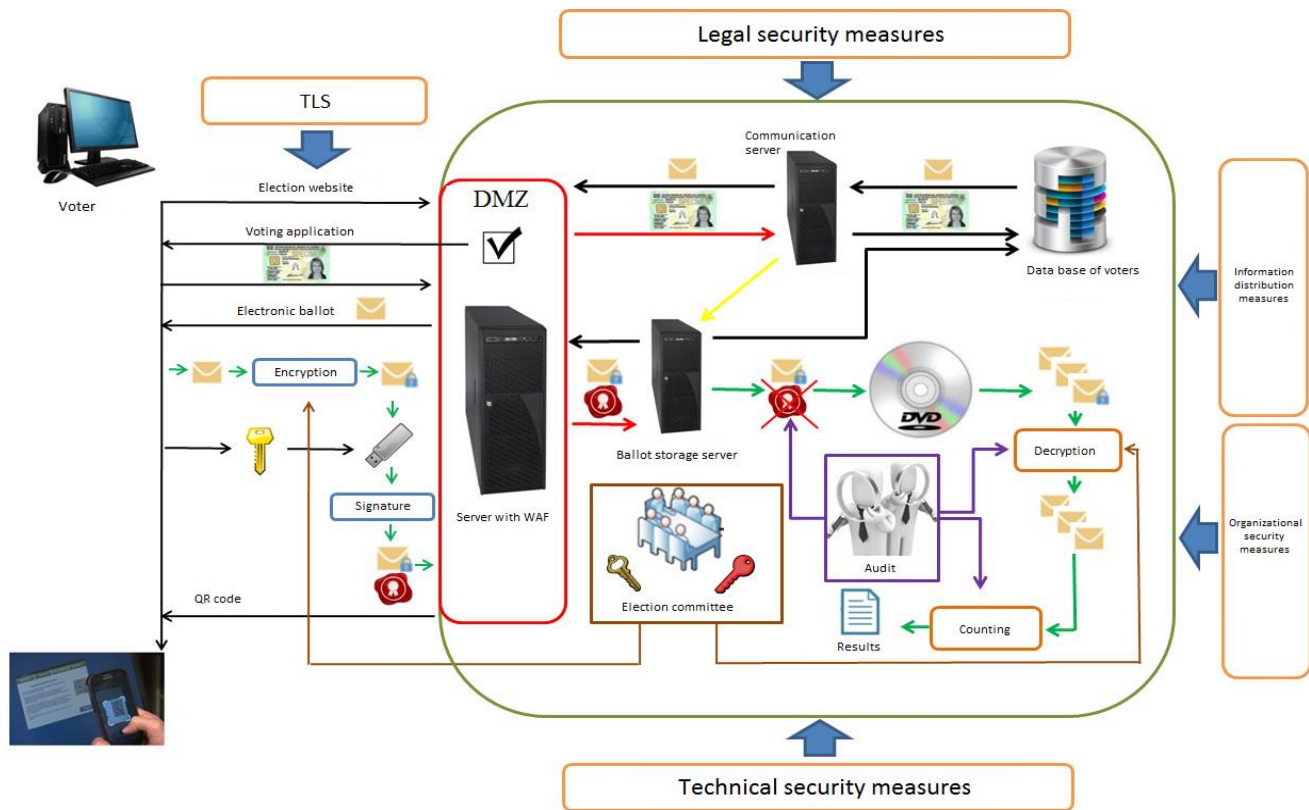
Legal security measures

TLS

Voter

Election website

Voting application

Electronic ballot

Encryption

Signature

QR code

DMZ

Server with WAF

Communication server

Data base of voters

Ballot storage server

DVD

Decryption

Audit

Election committee

Counting

Results

Information distribution measures

Organizational security measures

Technical security measures